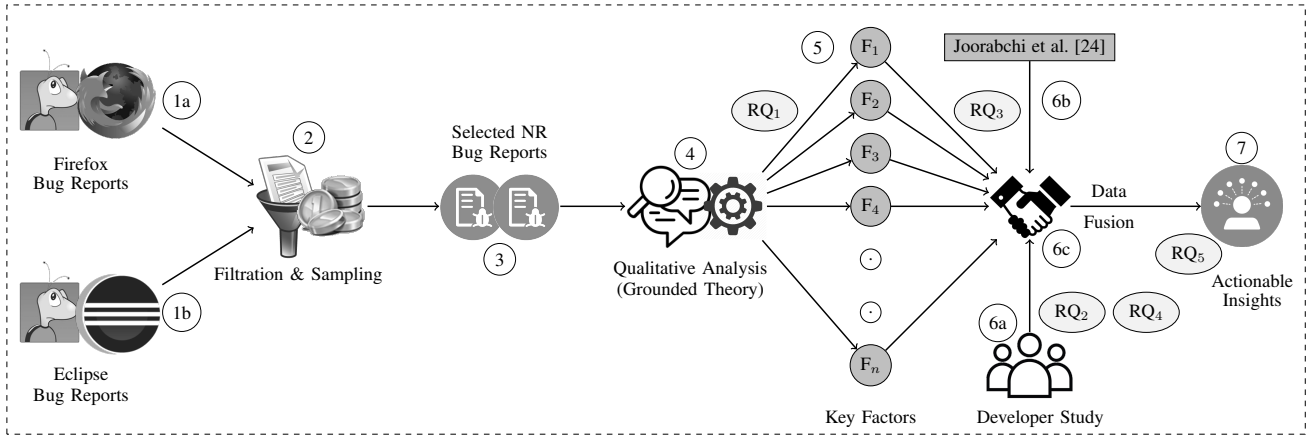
1a

Firefox Bug Reports

1b

Eclipse Bug Reports

2

Filtration & Sampling

Selected NR Bug Reports

3

4

Qualitative Analysis (Grounded Theory)

RQ$_1$

5

F$_1$

F$_2$

F$_3$

F$_4$

·

·

F$_n$

Key Factors

Joorabchi et al. [24]

RQ$_3$

6b

6c

6a

RQ$_2$

RQ$_4$

Developer Study

Data

Fusion

7

RQ$_5$

Actionable Insights